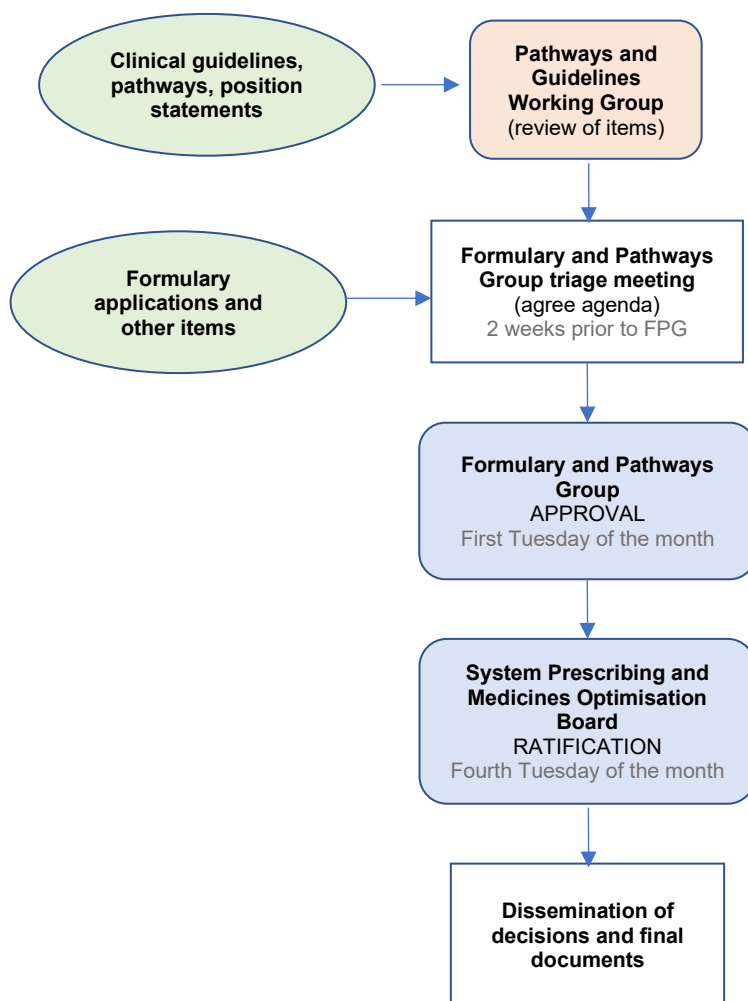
Clinical guidelines, pathways, position statements

Pathways and Guidelines Working Group
(review of items)

Formulary applications and other items

Formulary and Pathways Group triage meeting
(agree agenda)
2 weeks prior to FPG

Formulary and Pathways Group
APPROVAL
First Tuesday of the month

System Prescribing and Medicines Optimisation Board
RATIFICATION
Fourth Tuesday of the month

Dissemination of decisions and final documents